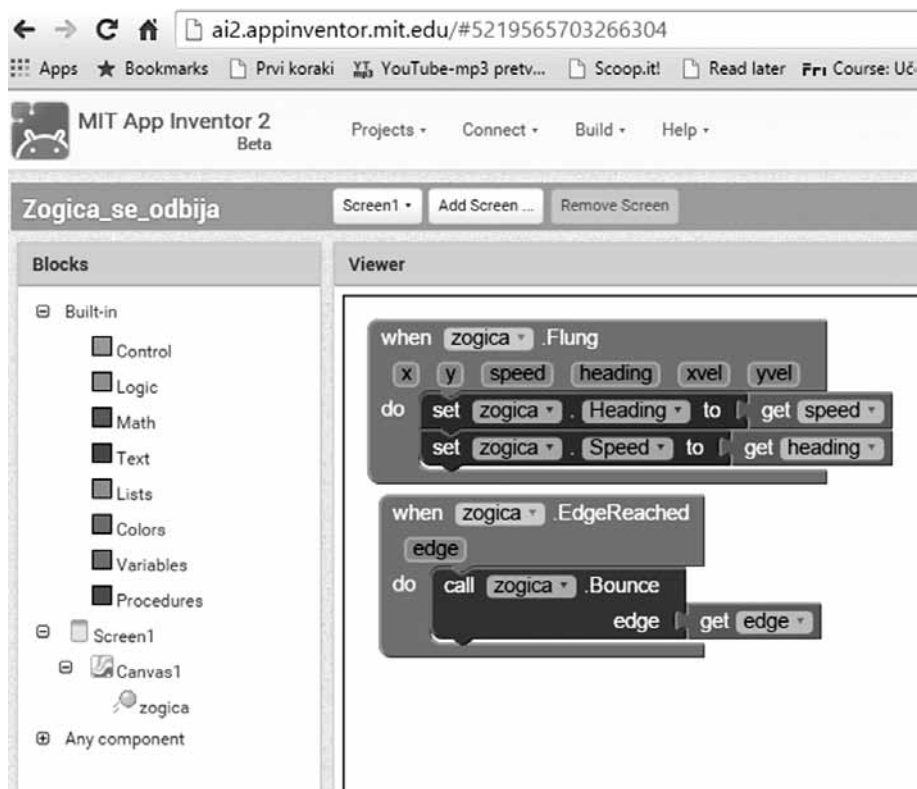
ai2.appinventor.mit.edu/#5219565703266304

Apps Bookmarks Prvi koraki YouTube-mp3 pretv... Scoop.it! Read later Fri Course: Uč

MIT App Inventor 2 Beta

Projects ▾ Connect ▾ Build ▾ Help ▾

Zogica_se_odbija

Screen1 ▾ Add Screen ... Remove Screen

Blocks

Built-in
Control
Logic
Math
Text
Lists
Colors
Variables
Procedures
Screen1
Canvas1
zogica
Any component

Viewer

when zogica ▾ .Flung
x y speed heading xvel yvel
do set zogica ▾ . Heading ▾ to get speed ▾
set zogica ▾ . Speed ▾ to get heading ▾

when zogica ▾ .EdgeReached
edge
do call zogica ▾ .Bounce
edge get edge ▾